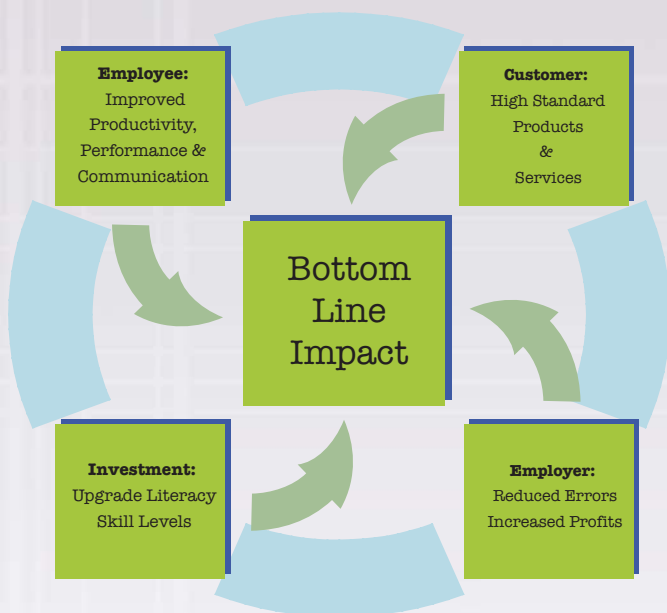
Employee:
Improved Productivity, Performance & Communication

Customer:
High Standard Products & Services

Bottom Line Impact

Investment:
Upgrade Literacy Skill Levels

Employer:
Reduced Errors Increased Profits